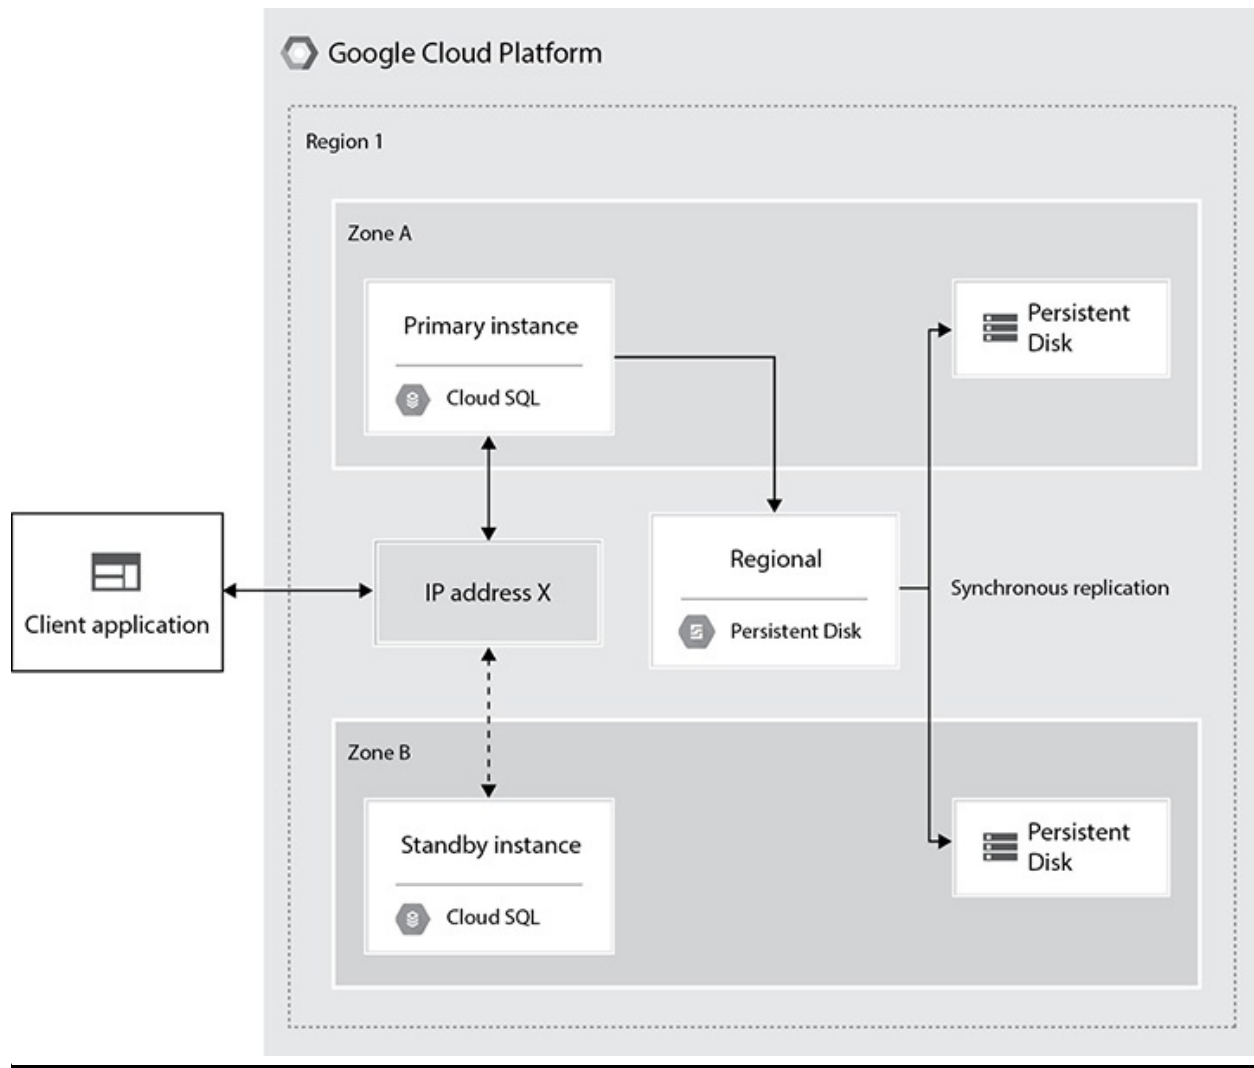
Google Cloud Platform

Region 1

Zone A

Primary instance

Cloud SQL

Persistent Disk

Client application

IP address X

Regional

Persistent Disk

Synchronous replication

Zone B

Standby instance

Cloud SQL

Persistent Disk